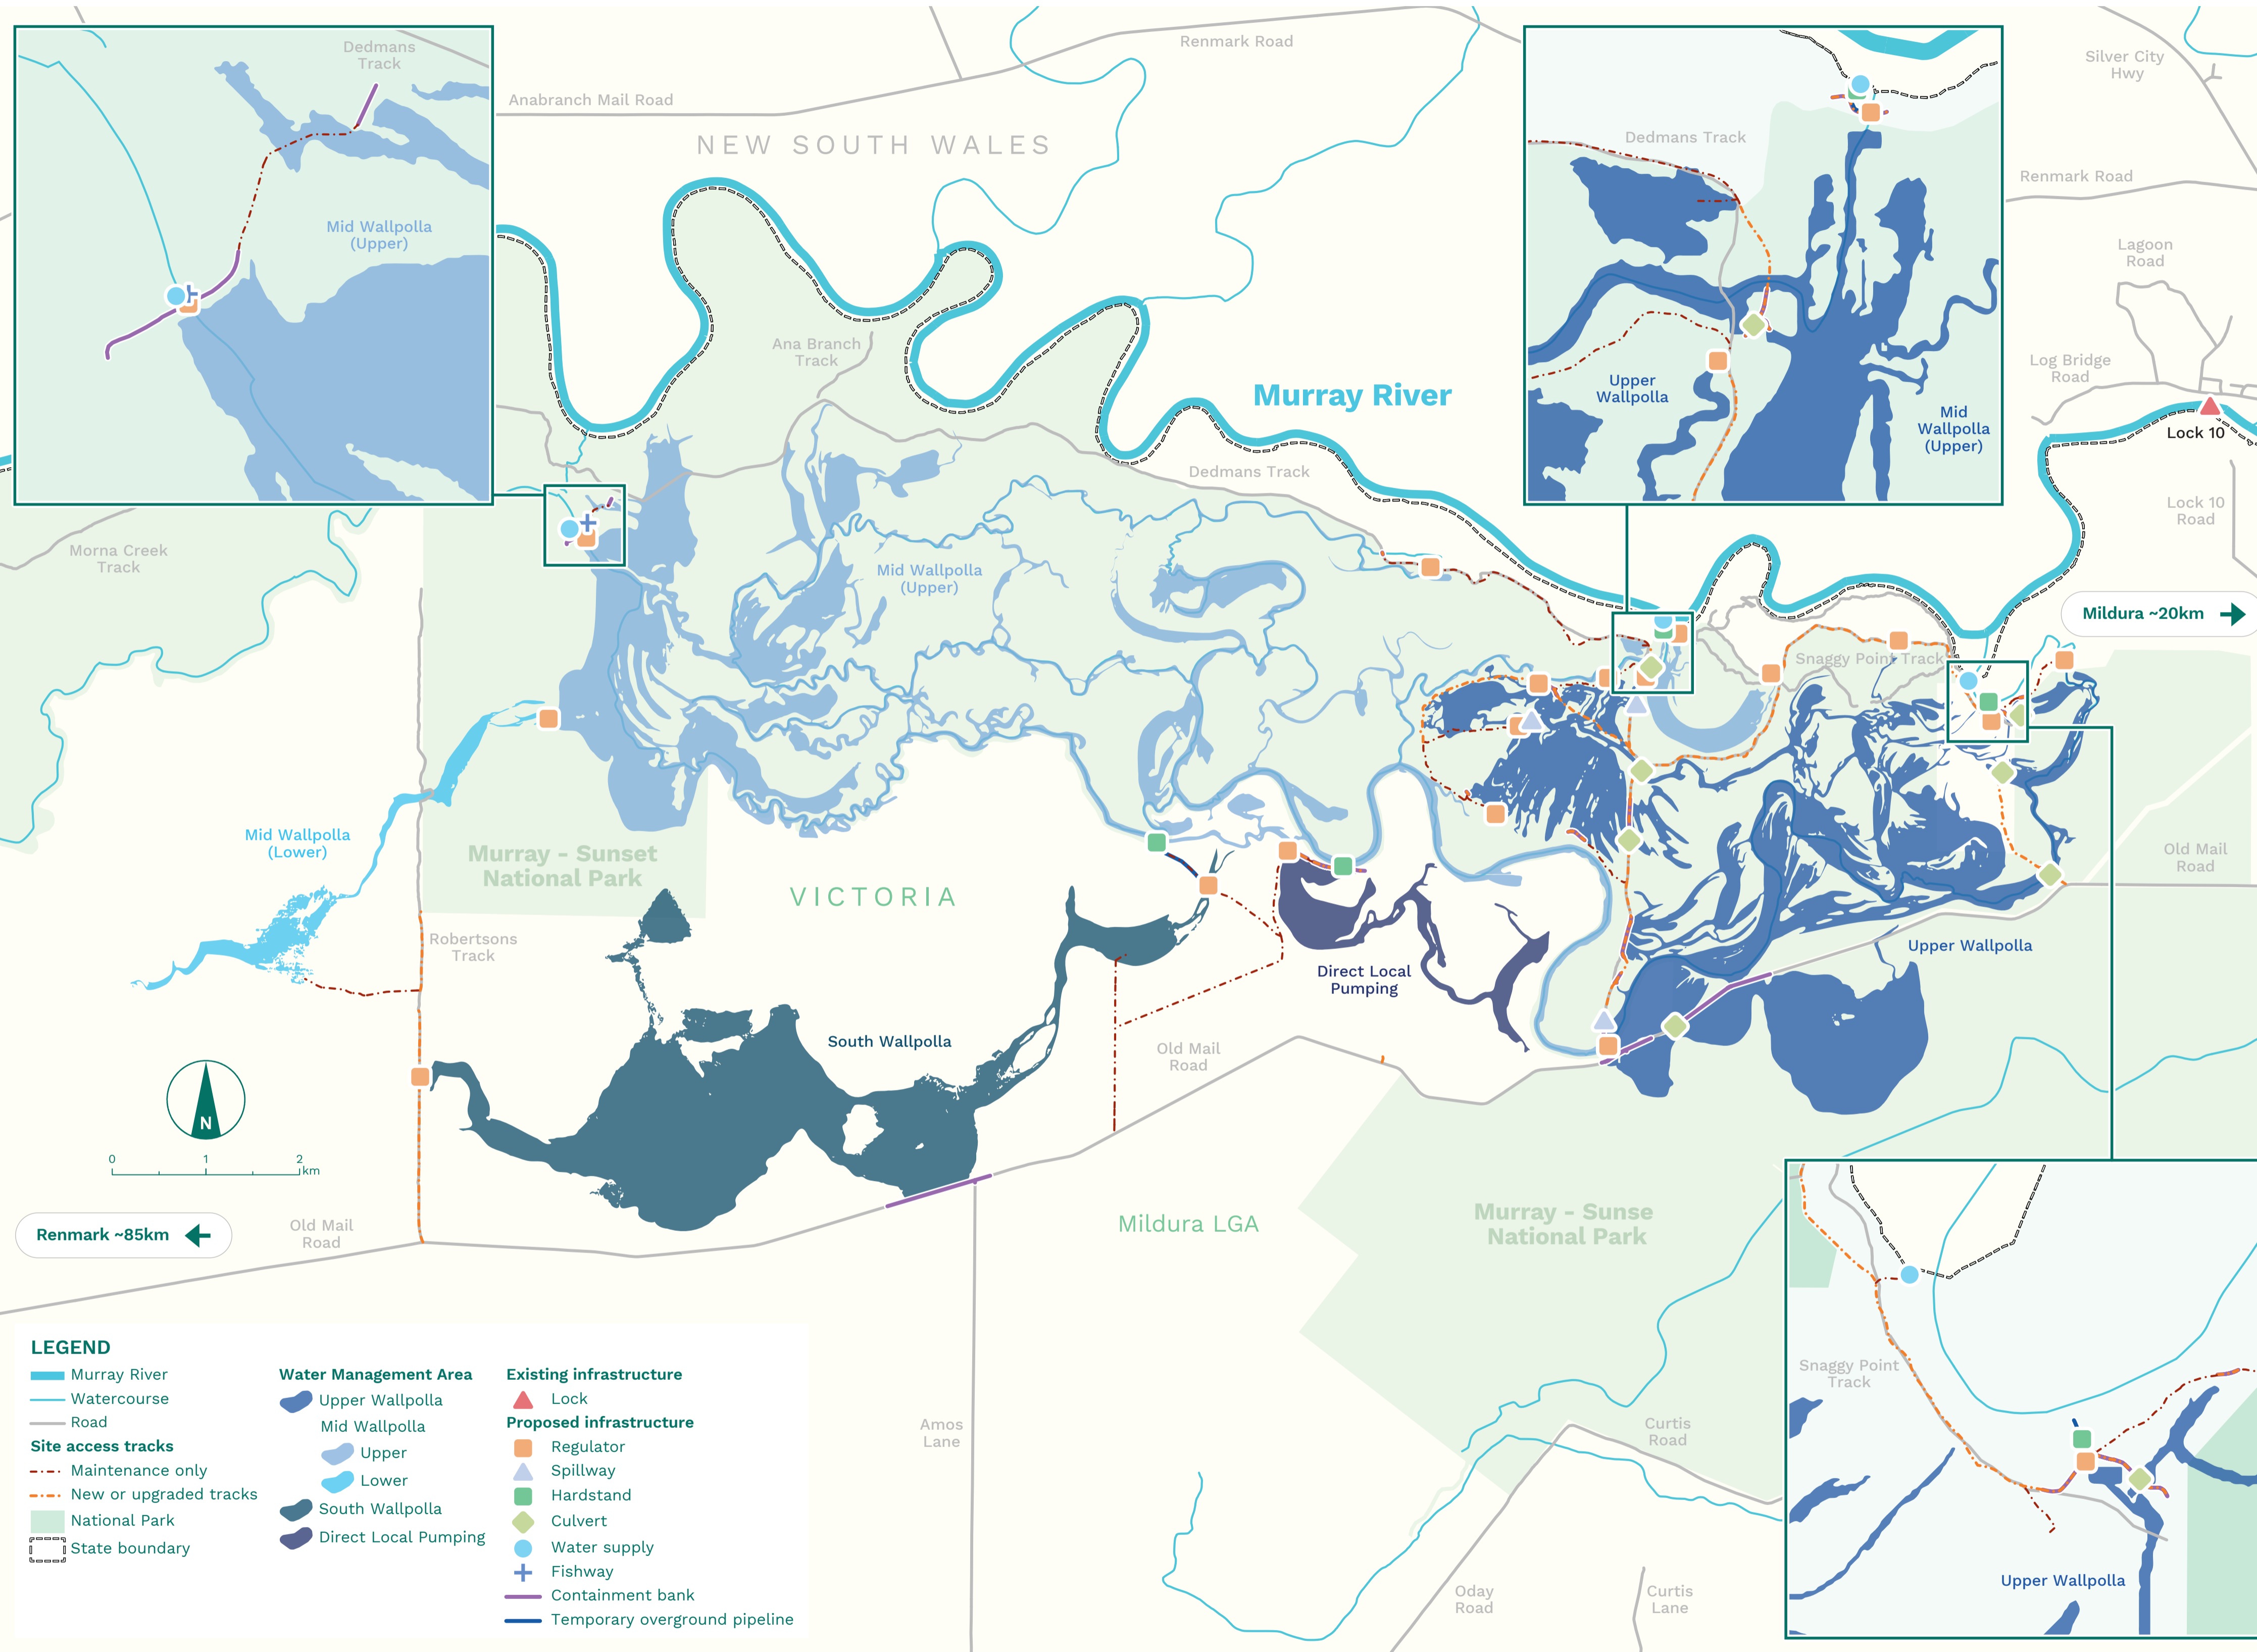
Dedmans Track

Mid Wallpolla (Upper)

Anabranch Mail Road

Renmark Road

NEW SOUTH WALES

Silver City Hwy

Dedmans Track

Renmark Road

Lagoon Road

Log Bridge Road

Upper Wallpolla

Mid Wallpolla (Upper)

Lock 10

Lock 10 Road

Ana Branch Track

Murray River

Dedmans Track

Morna Creek Track

Mid Wallpolla (Upper)

Mildura ~20km

Snaggy Point Track

Mid Wallpolla (Lower)

Murray - Sunset National Park

VICTORIA

Old Mail Road

Robertsons Track

Direct Local Pumping

Upper Wallpolla

South Wallpolla

Old Mail Road

N

0 1 2 km

Renmark ~85km

Old Mail Road

Mildura LGA

Murray - Sunse National Park

Snaggy Point Track

Upper Wallpolla

LEGEND
Murray River
Watercourse
Road
Site access tracks
Maintenance only
New or upgraded tracks
National Park
State boundary

Water Management Area
Upper Wallpolla
Mid Wallpolla
Upper
Lower
South Wallpolla
Direct Local Pumping

Existing infrastructure
Lock
Proposed infrastructure
Regulator
Spillway
Hardstand
Culvert
Water supply
Fishway
Containment bank
Temporary overground pipeline

Amos Lane

Curtis Road

Oday Road

Curtis Lane